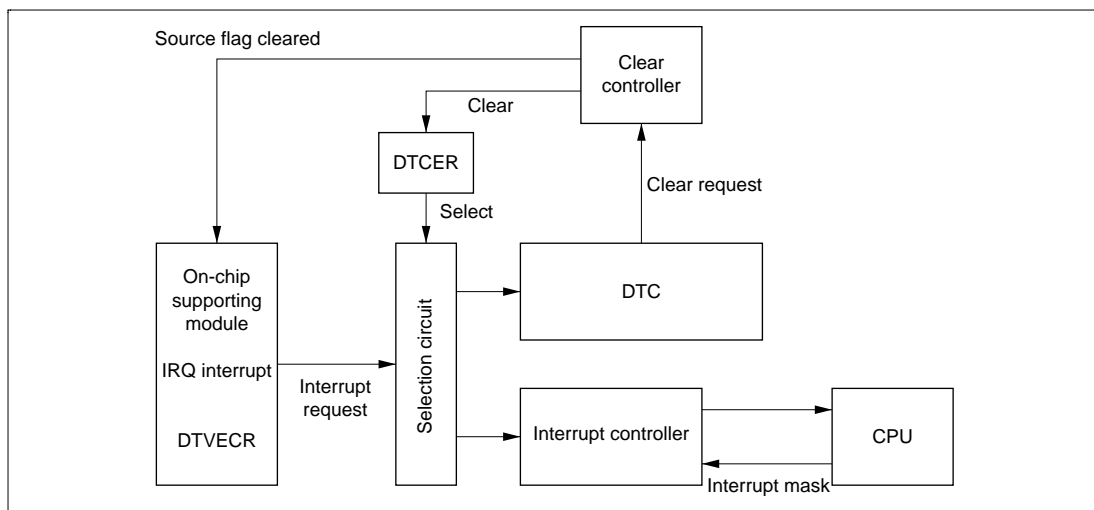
Source flag cleared

Clear controller

Clear

DTCER

Clear request

Select

On-chip supporting module

IRQ interrupt

DTVECR

Interrupt request

Selection circuit

DTC

Interrupt controller

CPU

Interrupt mask